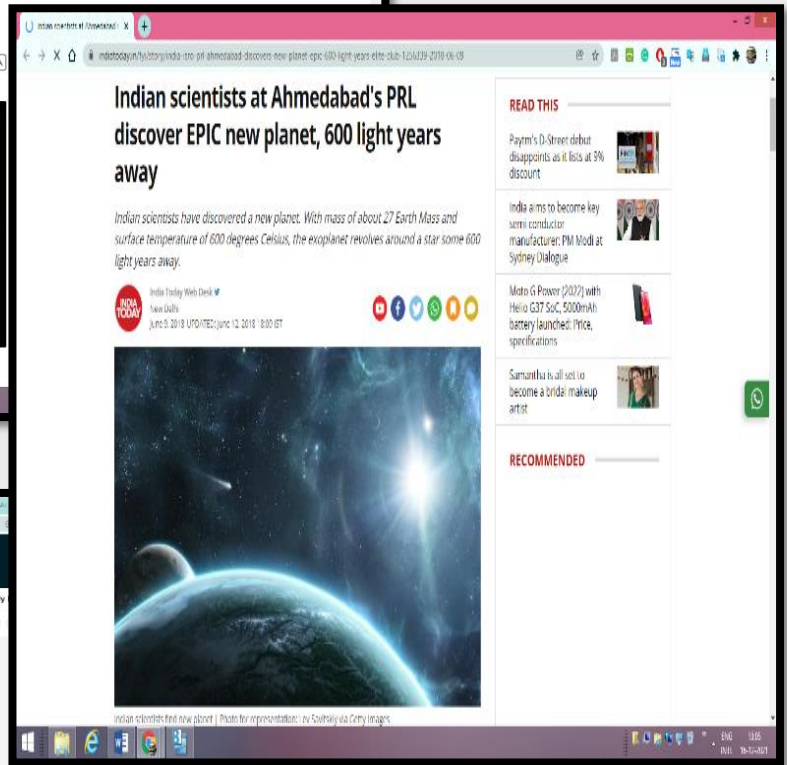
Indian scientists at Ahmedabad's PRL discover EPIC new planet, 600 light years away

Indian scientists have discovered a new planet. With mass of about 27 Earth Mass and surface temperature of 600 degrees Celsius, the exoplanet revolves around a star some 600 light years away.

India Today Web Desk
New Delhi
June 9, 2018 UPDATED: June 12, 2018 18:00 IST

Indian scientists find new planet | Photo for representation: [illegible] via Getty Images

READ THIS

Paytm's D-Street debut disappoints as it lists at 9% discount

India aims to become key semi conductor manufacturer: PM Modi at Sydney Dialogue

Moto G Power (2022) with Helio G37 SoC, 5000mAh battery launched: Price, specifications

Samantha is all set to become a bridal makeup artist

RECOMMENDED

indiatoday.in/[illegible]/story/india-isro-prl-ahmedabad-discovers-new-planet-epic-600-light-years-elite-club-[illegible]-2018-06-09

Indian scientists at Ahmedabad

ENG
IN
13:05
18-11-2021